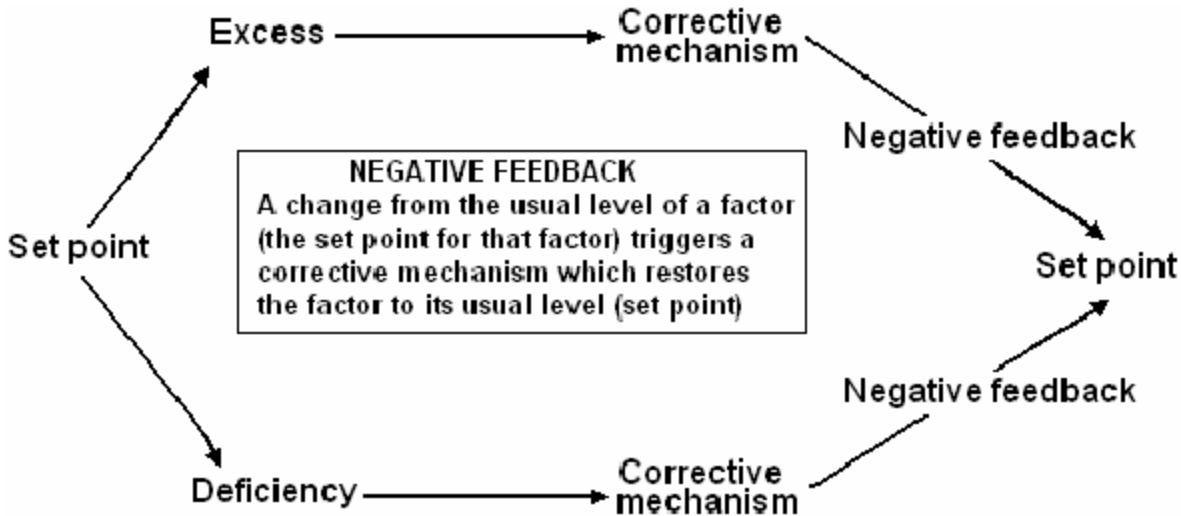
Excess

Corrective mechanism

Negative feedback

NEGATIVE FEEDBACK
A change from the usual level of a factor (the set point for that factor) triggers a corrective mechanism which restores the factor to its usual level (set point)

Set point

Set point

Negative feedback

Deficiency

Corrective mechanism